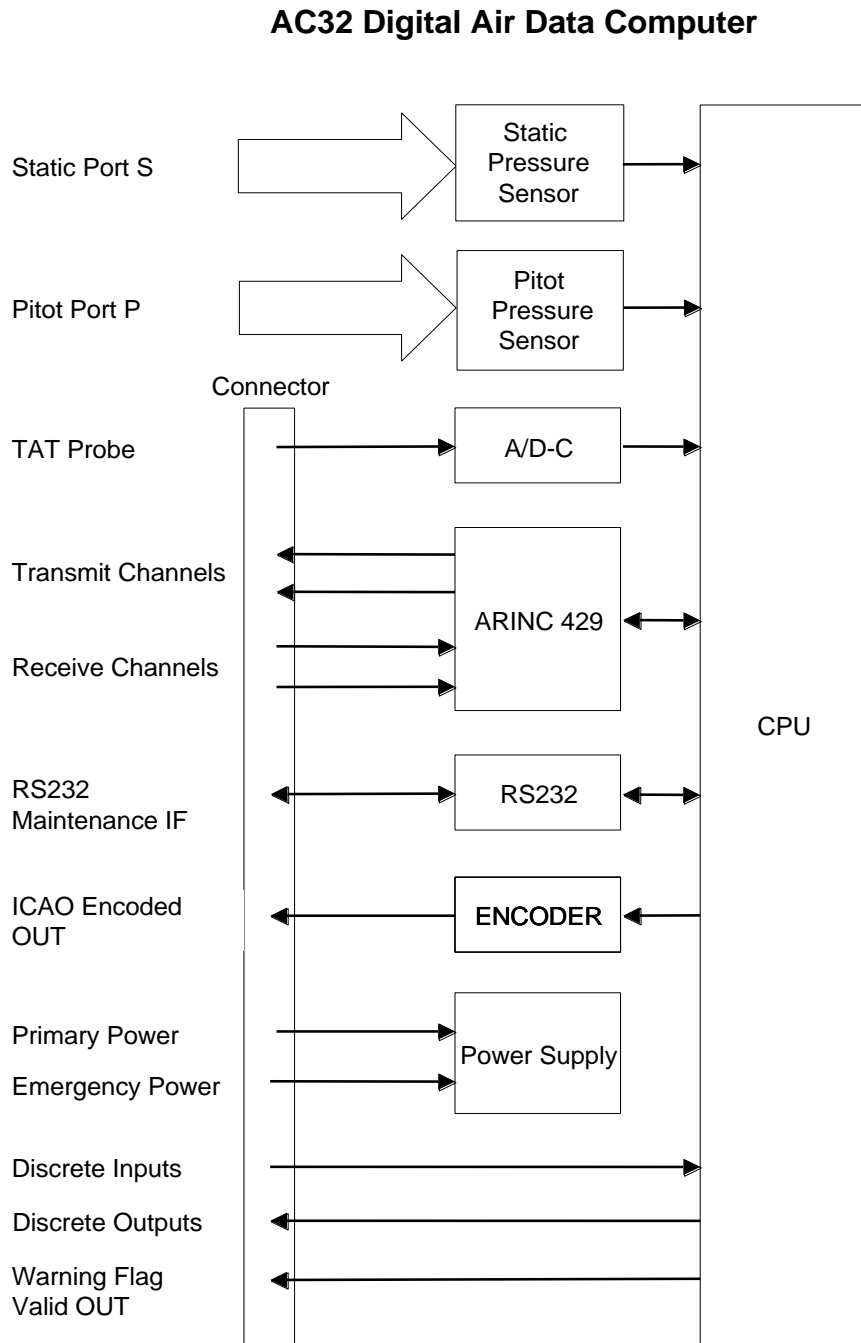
AC32 Digital Air Data Computer

Static Port S

Static Pressure Sensor

Pitot Port P

Pitot Pressure Sensor

Connector

TAT Probe

A/D-C

Transmit Channels

ARINC 429

Receive Channels

CPU

RS232 Maintenance IF

RS232

ICAO Encoded OUT

ENCODER

Primary Power

Power Supply

Emergency Power

Discrete Inputs

Discrete Outputs

Warning Flag Valid OUT